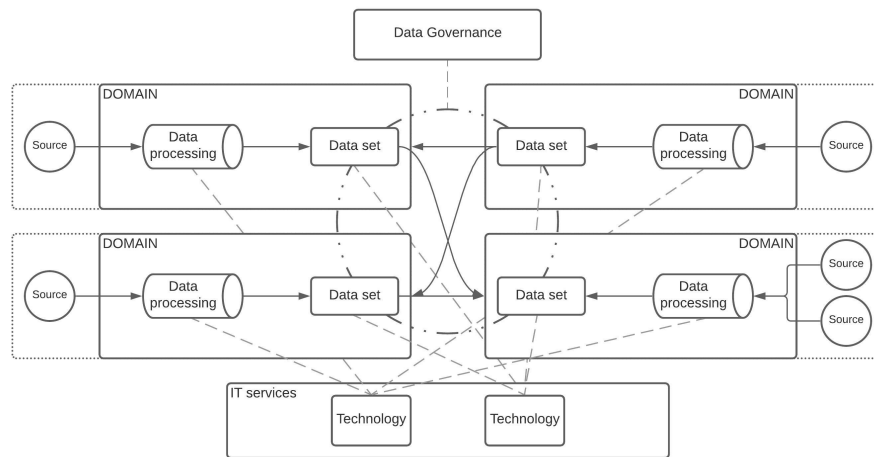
Data Governance

DOMAIN

Source

Data processing

Data set

DOMAIN

Data set

Data processing

Source

DOMAIN

Source

Data processing

Data set

DOMAIN

Data set

Data processing

Source

Source

IT services

Technology

Technology